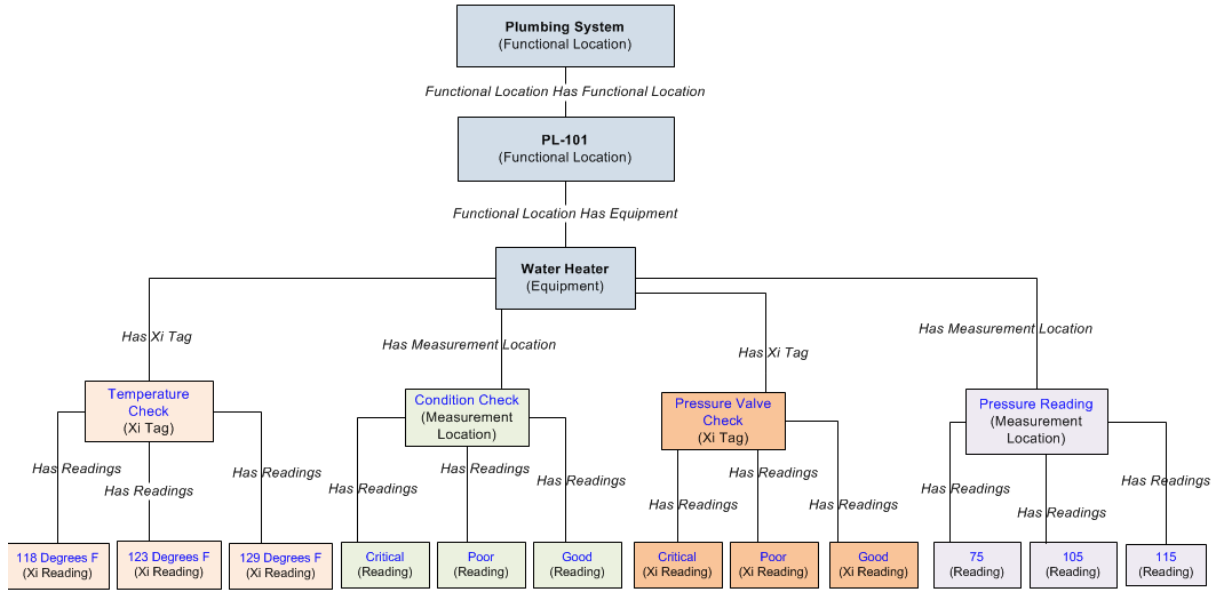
Plumbing System
(Functional Location)

Functional Location Has Functional Location

PL-101
(Functional Location)

Functional Location Has Equipment

Water Heater
(Equipment)

Has Xi Tag

Has Measurement Location

Has Xi Tag

Has Measurement Location

Temperature Check
(Xi Tag)

Condition Check
(Measurement Location)

Pressure Valve Check
(Xi Tag)

Pressure Reading
(Measurement Location)

Has Readings

Has Readings

Has Readings

Has Readings

Has Readings

Has Readings

Has Readings

Has Readings

Has Readings

Has Readings

Has Readings

Has Readings

118 Degrees F
(Xi Reading)

123 Degrees F
(Xi Reading)

129 Degrees F
(Xi Reading)

Critical
(Reading)

Poor
(Reading)

Good
(Reading)

Critical
(Xi Reading)

Poor
(Xi Reading)

Good
(Xi Reading)

75
(Reading)

105
(Reading)

115
(Reading)